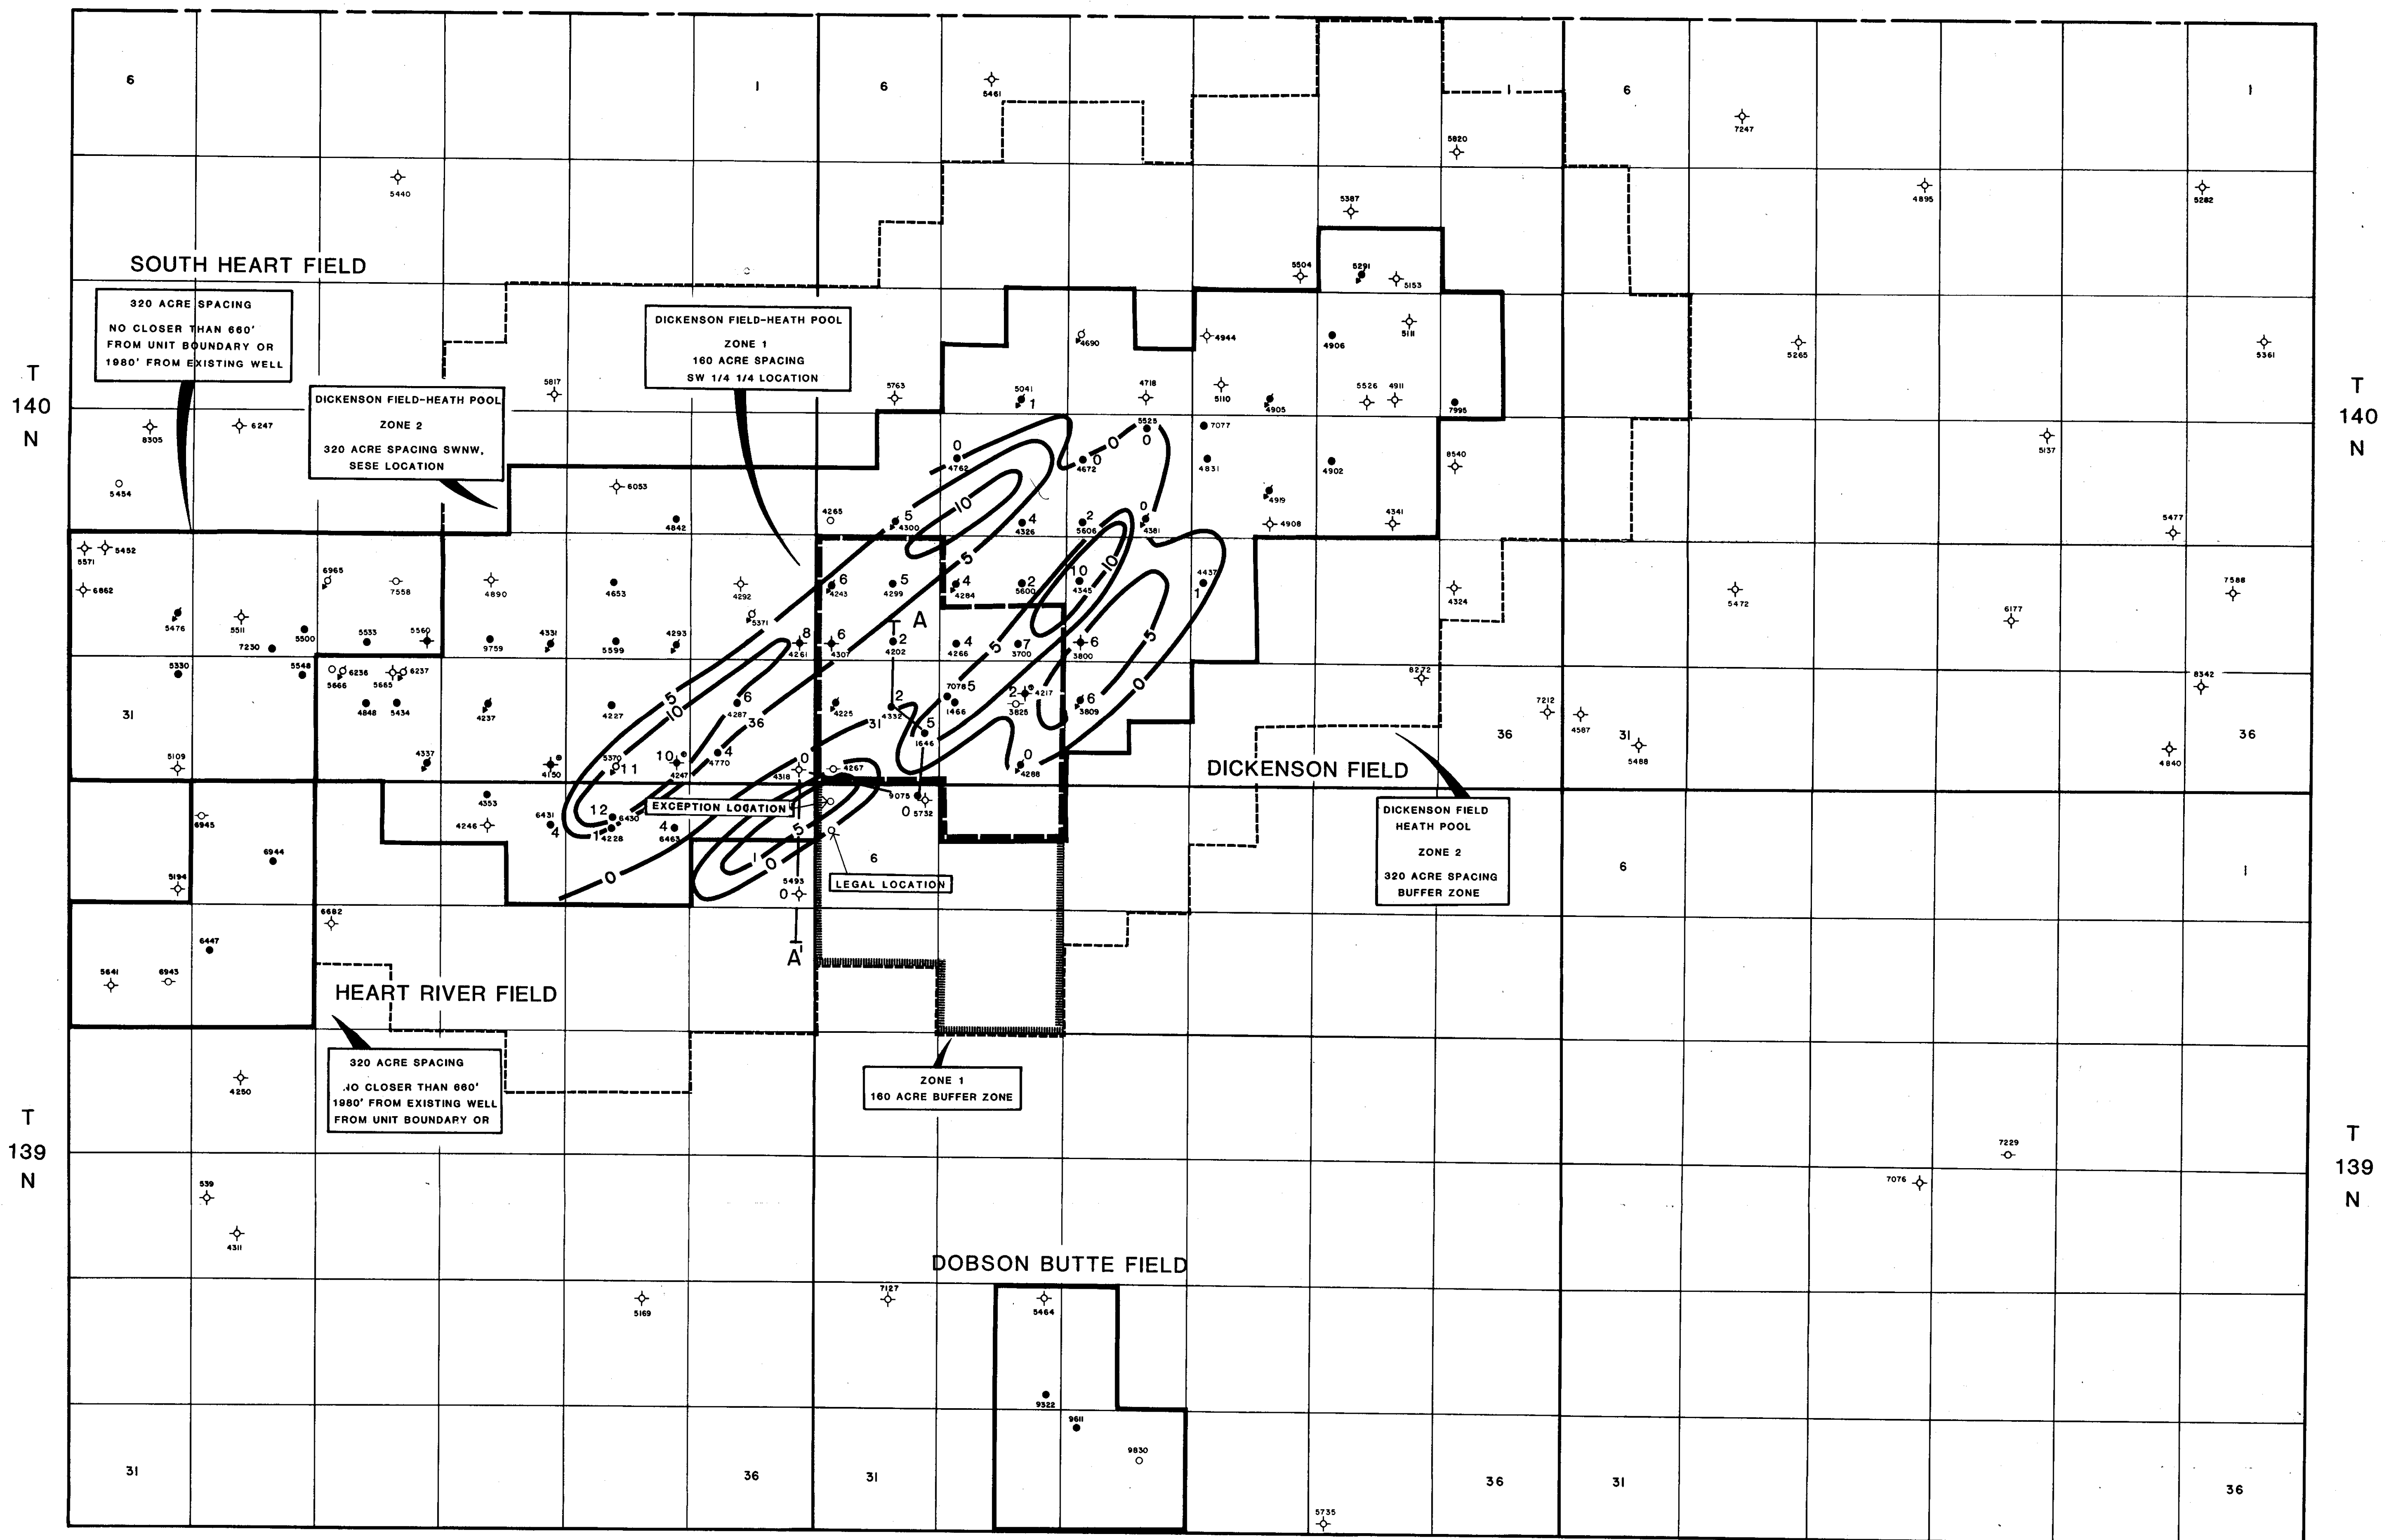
6 1 6 1 6 1

T
140
N

T
140
N

SOUTH HEART FIELD

320 ACRE SPACING
NO CLOSER THAN 660' FROM UNIT BOUNDARY OR 1980' FROM EXISTING WELL

DICKENSON FIELD-HEATH POOL
ZONE 2
320 ACRE SPACING SWNW, SESE LOCATION

DICKENSON FIELD-HEATH POOL
ZONE 1
160 ACRE SPACING
SW 1/4 1/4 LOCATION

5461 5440 5820 7247 5387 4895 5282 5504 5291 5153 5111 4944 4690 4906 5265 5361 5817 5763 5041 4718 5110 4905 5526 4911 7995 8305 6247 5454 7077 5525 4762 4672 4831 4902 8540 5137 6053 4842 4265 4300 4326 5606 4381 4919 4908 4341 5477 5452 5371 6862 6965 7558 4890 4653 4292 4243 4299 4284 5600 4345 4437 4324 5472 6177 7588 5476 5511 5500 5533 5560 7230 9759 4331 5599 4293 5371 4261 4307 4202 4266 3700 3800 8272 8342 5330 5548 6236 6237 5666 5665 4848 5434 4237 4227 4287 4225 4332 7078 1466 3825 4217 3809 7212 4587 5488 4840 5109 4337 4150 5370 4247 4770 4318 4267 1646 4288 4353 6431 4246 6430 4228 6463 9075 5732 6945 6944 5194 5493 6682 6447 5641 6943 4250 539 4311 5169 7127 5464 9322 9611 9830 5735 7229 7076

A
A'

0 5 10 5 0 0 0 0 4 2 0 6 5 4 2 10 10 1 8 6 2 4 7 6 5 6 36 2 5 31 2 0 6 0 10 4 11 12 4 1 5 1 0 0

EXCEPTION LOCATION
LEGAL LOCATION

DICKENSON FIELD

DICKENSON FIELD
HEATH POOL
ZONE 2
320 ACRE SPACING
BUFFER ZONE

31 36 31 36 6 6 1

HEART RIVER FIELD

320 ACRE SPACING
NO CLOSER THAN 660' 1980' FROM EXISTING WELL FROM UNIT BOUNDARY OR

ZONE 1
160 ACRE BUFFER ZONE

T
139
N

T
139
N

DOBSON BUTTE FIELD

31 36 31 36 31 36